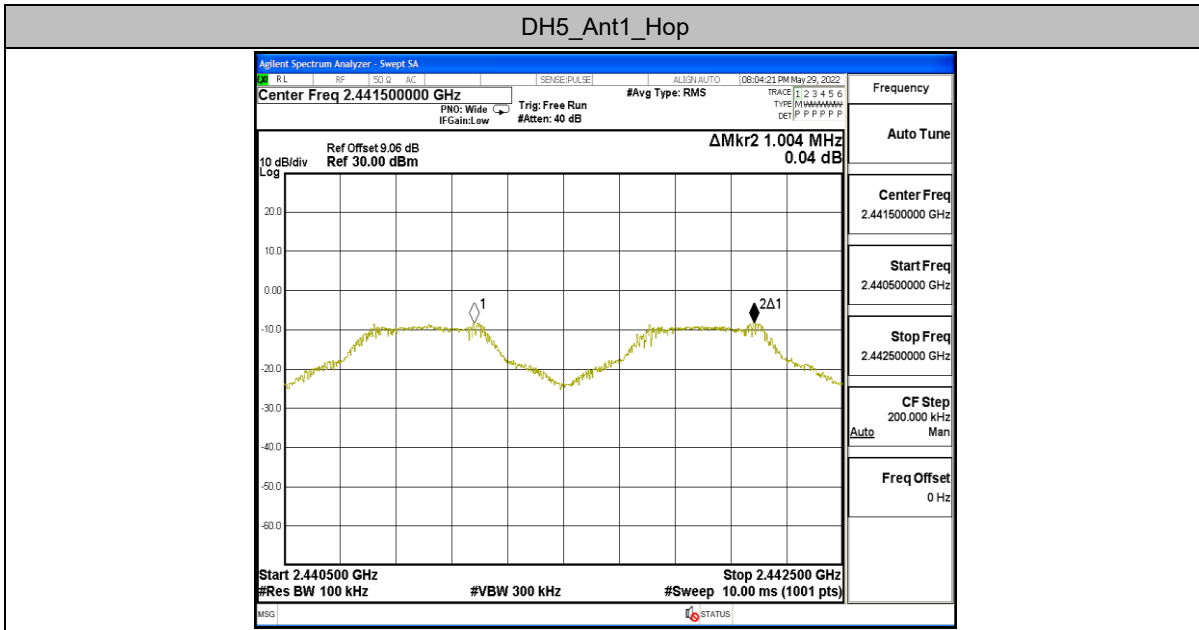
DH5_Ant1_Hop

Agilent Spectrum Analyzer - Swept SA

RL RF 50 Ω AC SENSE:PULSE ALIGN AUTO 08:04:21 PM May 29, 2022

Center Freq 2.441500000 GHz

PNO: Wide IFGain:Low

Trig: Free Run #Atten: 40 dB

#Avg Type: RMS

TRACE 1 2 3 4 5 6 TYPE M WWWWW DET P P P P P P

Ref Offset 9.06 dB
10 dB/div Ref 30.00 dBm
Log

ΔMkr2 1.004 MHz
0.04 dB

20.0
10.0
0.00
-10.0
-20.0
-30.0
-40.0
-50.0
-60.0

1
2Δ1

Start 2.440500 GHz
#Res BW 100 kHz
#VBW 300 kHz
Stop 2.442500 GHz
#Sweep 10.00 ms (1001 pts)

MSG STATUS

Frequency

Auto Tune

Center Freq
2.441500000 GHz

Start Freq
2.440500000 GHz

Stop Freq
2.442500000 GHz

CF Step
200.000 kHz
Auto Man

Freq Offset
0 Hz